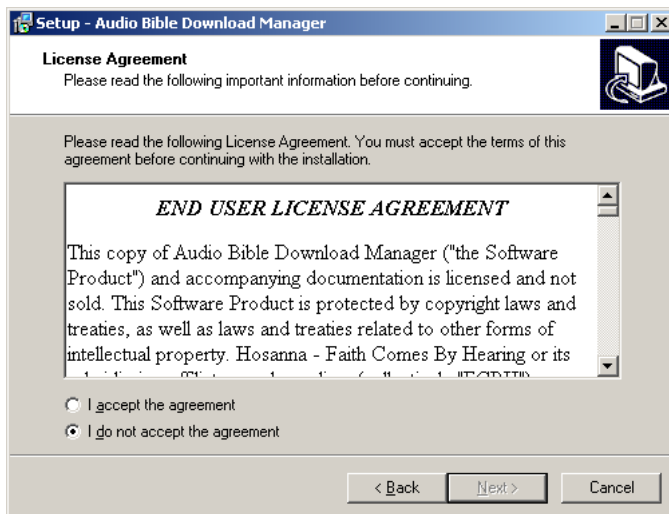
Setup - Audio Bible Download Manager

License Agreement
Please read the following important information before continuing.

Please read the following License Agreement. You must accept the terms of this agreement before continuing with the installation.

END USER LICENSE AGREEMENT

This copy of Audio Bible Download Manager ("the Software Product") and accompanying documentation is licensed and not sold. This Software Product is protected by copyright laws and treaties, as well as laws and treaties related to other forms of intellectual property. Hosanna - Faith Comes By Hearing or its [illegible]

I accept the agreement
I do not accept the agreement

< Back
Next >
Cancel